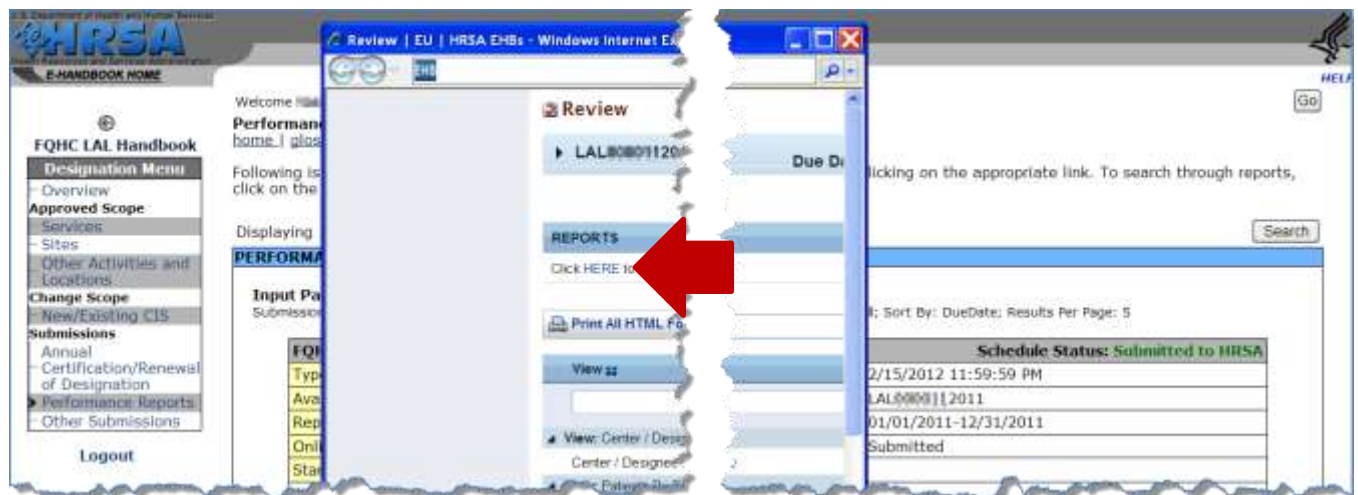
U.S. Department of Health and Human Services
HRSA
Health Resources and Services Administration
E-HANDBOOK HOME

Review | EU | HRSA EHBs - Windows Internet Ex

HELP

Welcome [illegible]
Performan
home | glos

Go

FQHC LAL Handbook
Designation Menu
Overview
Approved Scope
Services
Sites
Other Activities and Locations
Change Scope
New/Existing CIS
Submissions
Annual Certification/Renewal of Designation
Performance Reports
Other Submissions

Logout

Following is
click on the

licking on the appropriate link. To search through reports,

Displaying

Search

PERFORMA

Input Pa
Submissio

l; Sort By: DueDate; Results Per Page: 5

Review

LAL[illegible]

Due D

REPORTS

Click HERE to

Print All HTML Fo

View

View: Center / Desig

Center / Designee

| FQI | Schedule Status: Submitted to HRSA |
|---|---|
| Typ | 2/15/2012 11:59:59 PM |
| Ava | LAL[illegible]2011 |
| Rep | 01/01/2011-12/31/2011 |
| Onl | Submitted |
| Sta | |